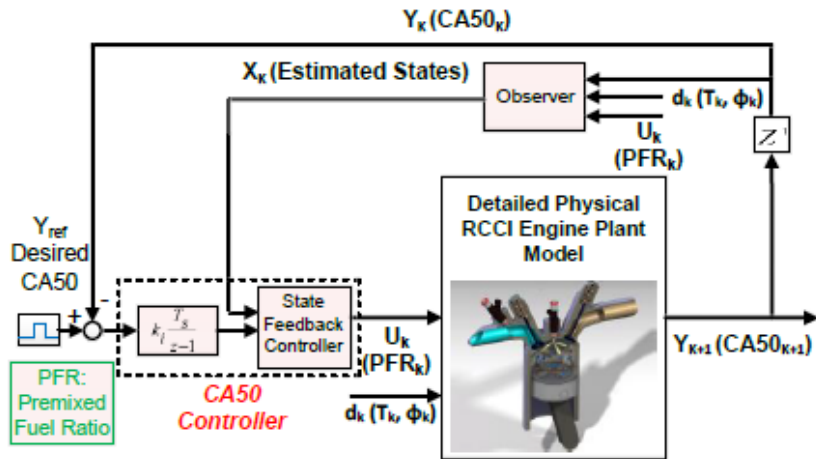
$Y_k$ ($CA50_k$)

$X_k$ (Estimated States)

Observer

$d_k$ ($T_k$, $\phi_k$)

$U_k$ ($PFR_k$)

$Z^{-1}$

Detailed Physical RCCI Engine Plant Model

$Y_{ref}$ Desired CA50

+

-

$k_I \frac{T_s}{z-1}$

State Feedback Controller

$U_k$ ($PFR_k$)

$Y_{K+1}$ ($CA50_{K+1}$)

PFR: Premixed Fuel Ratio

CA50 Controller

$d_k$ ($T_k$, $\phi_k$)